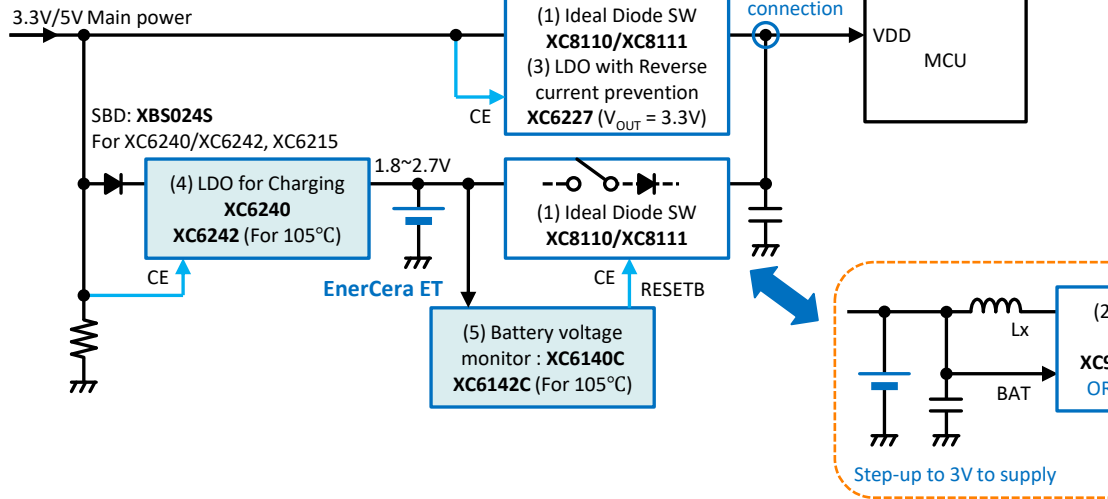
3.3V/5V Main power

(1) Ideal Diode SW
XC8110/XC8111
(3) LDO with Reverse current prevention
XC6227 ($V_{OUT}$ = 3.3V)

connection

VDD
MCU

CE

SBD: XBS024S
For XC6240/XC6242, XC6215

1.8~2.7V

(4) LDO for Charging
XC6240
XC6242 (For 105℃)

(1) Ideal Diode SW
XC8110/XC8111

CE

EnerCera ET

CE

RESETB

(5) Battery voltage monitor : XC6140C
XC6142C (For 105℃)

Lx

(2

XC9

OF

BAT

Step-up to 3V to supply